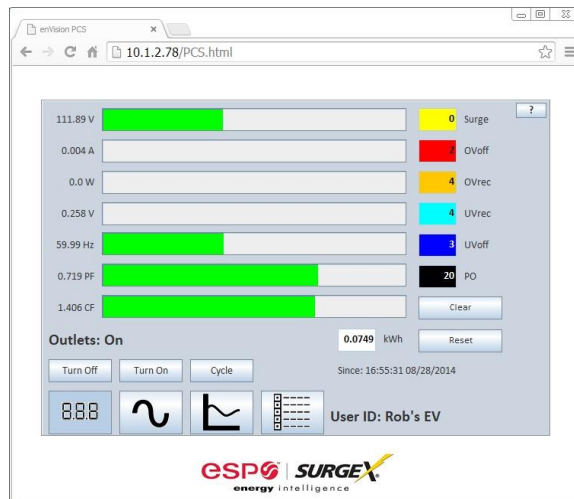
enVision PCS
×
10.1.2.78/PCS.html
?

| | | |
|---|---|---|
| 111.89 V | 0 | Surge |
| 0.004 A | 2 | OVoff |
| 0.0 W | 4 | OVrec |
| 0.258 V | 4 | UVrec |
| 59.99 Hz | 3 | UVoff |
| 0.719 PF | 20 | PO |
| 1.406 CF | Clear | |

Outlets: On
0.0749 kWh
Reset
Turn Off
Turn On
Cycle
Since: 16:55:31 08/28/2014
8.8.8
User ID: Rob's EV

espo | SURGEX
energy intelligence